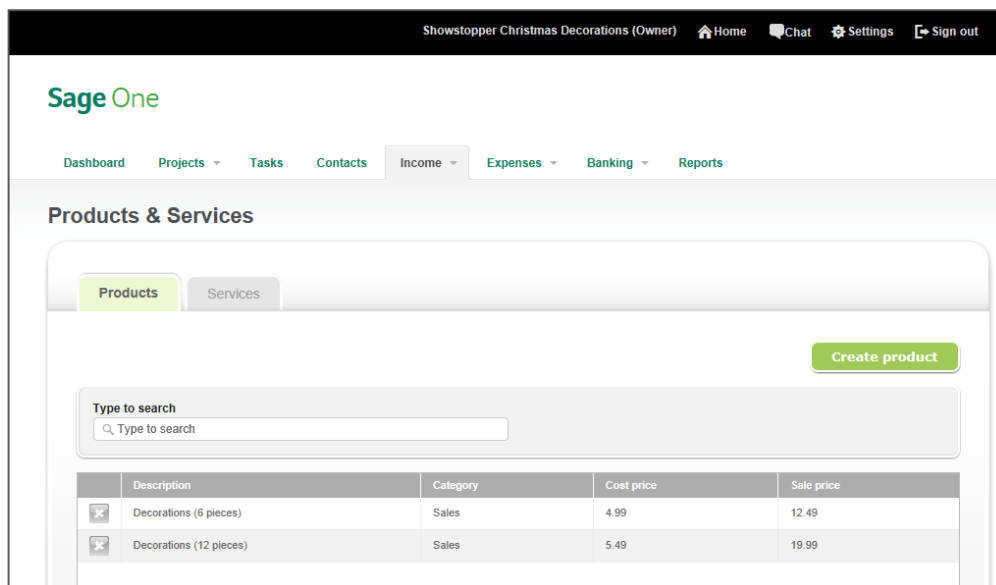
Showstopper Christmas Decorations (Owner) Home Chat Settings Sign out

Sage One

Dashboard Projects Tasks Contacts Income Expenses Banking Reports

Products & Services

Products Services

Create product

Type to search
Type to search

| | Description | Category | Cost price | Sale price |
|---|---|---|---|---|
| | Decorations (6 pieces) | Sales | 4.99 | 12.49 |
| | Decorations (12 pieces) | Sales | 5.49 | 19.99 |